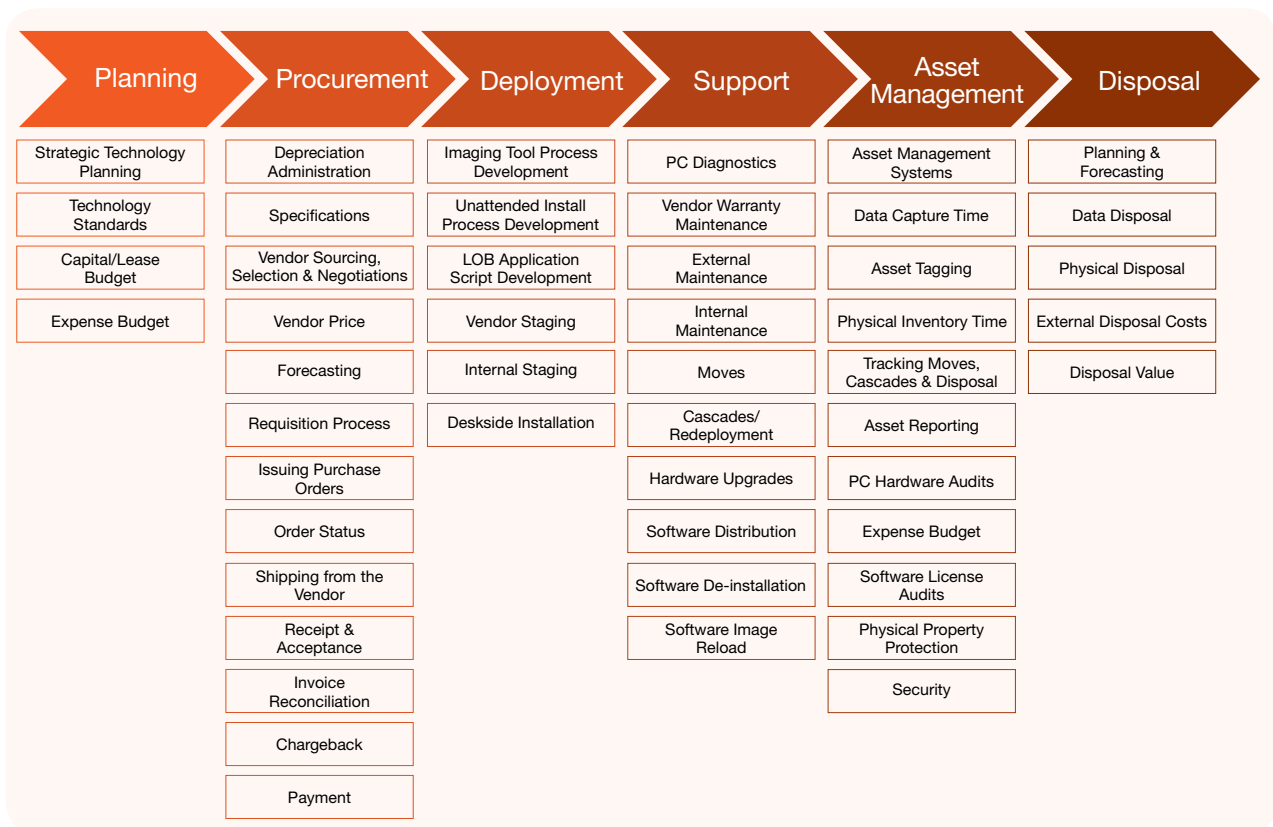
Planning

Strategic Technology Planning

Technology Standards

Capital/Lease Budget

Expense Budget

Procurement

Depreciation Administration

Specifications

Vendor Sourcing, Selection & Negotiations

Vendor Price

Forecasting

Requisition Process

Issuing Purchase Orders

Order Status

Shipping from the Vendor

Receipt & Acceptance

Invoice Reconciliation

Chargeback

Payment

Deployment

Imaging Tool Process Development

Unattended Install Process Development

LOB Application Script Development

Vendor Staging

Internal Staging

Deskside Installation

Support

PC Diagnostics

Vendor Warranty Maintenance

External Maintenance

Internal Maintenance

Moves

Cascades/ Redeployment

Hardware Upgrades

Software Distribution

Software De-installation

Software Image Reload

Asset Management

Asset Management Systems

Data Capture Time

Asset Tagging

Physical Inventory Time

Tracking Moves, Cascades & Disposal

Asset Reporting

PC Hardware Audits

Expense Budget

Software License Audits

Physical Property Protection

Security

Disposal

Planning & Forecasting

Data Disposal

Physical Disposal

External Disposal Costs

Disposal Value